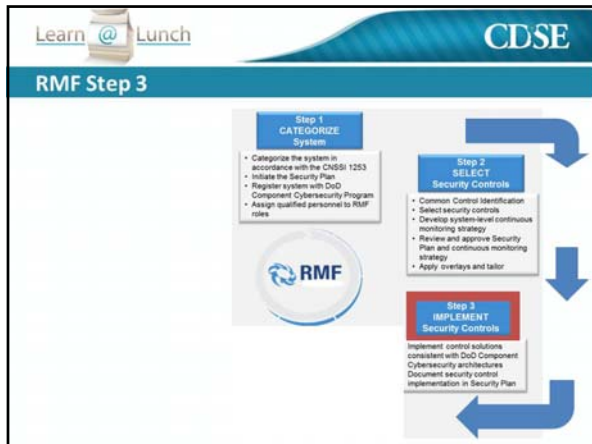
Learn @ Lunch

CDSE

RMF Step 3

Step 1
CATEGORIZE
System

- Categorize the system in accordance with the CNSSI 1253
- Initiate the Security Plan
- Register system with DoD Component Cybersecurity Program
- Assign qualified personnel to RMF roles

Step 2
SELECT
Security Controls

- Common Control Identification
- Select security controls
- Develop system-level continuous monitoring strategy
- Review and approve Security Plan and continuous monitoring strategy
- Apply overlays and tailor

RMF

Step 3
IMPLEMENT
Security Controls

Implement control solutions consistent with DoD Component Cybersecurity architectures
Document security control implementation in Security Plan